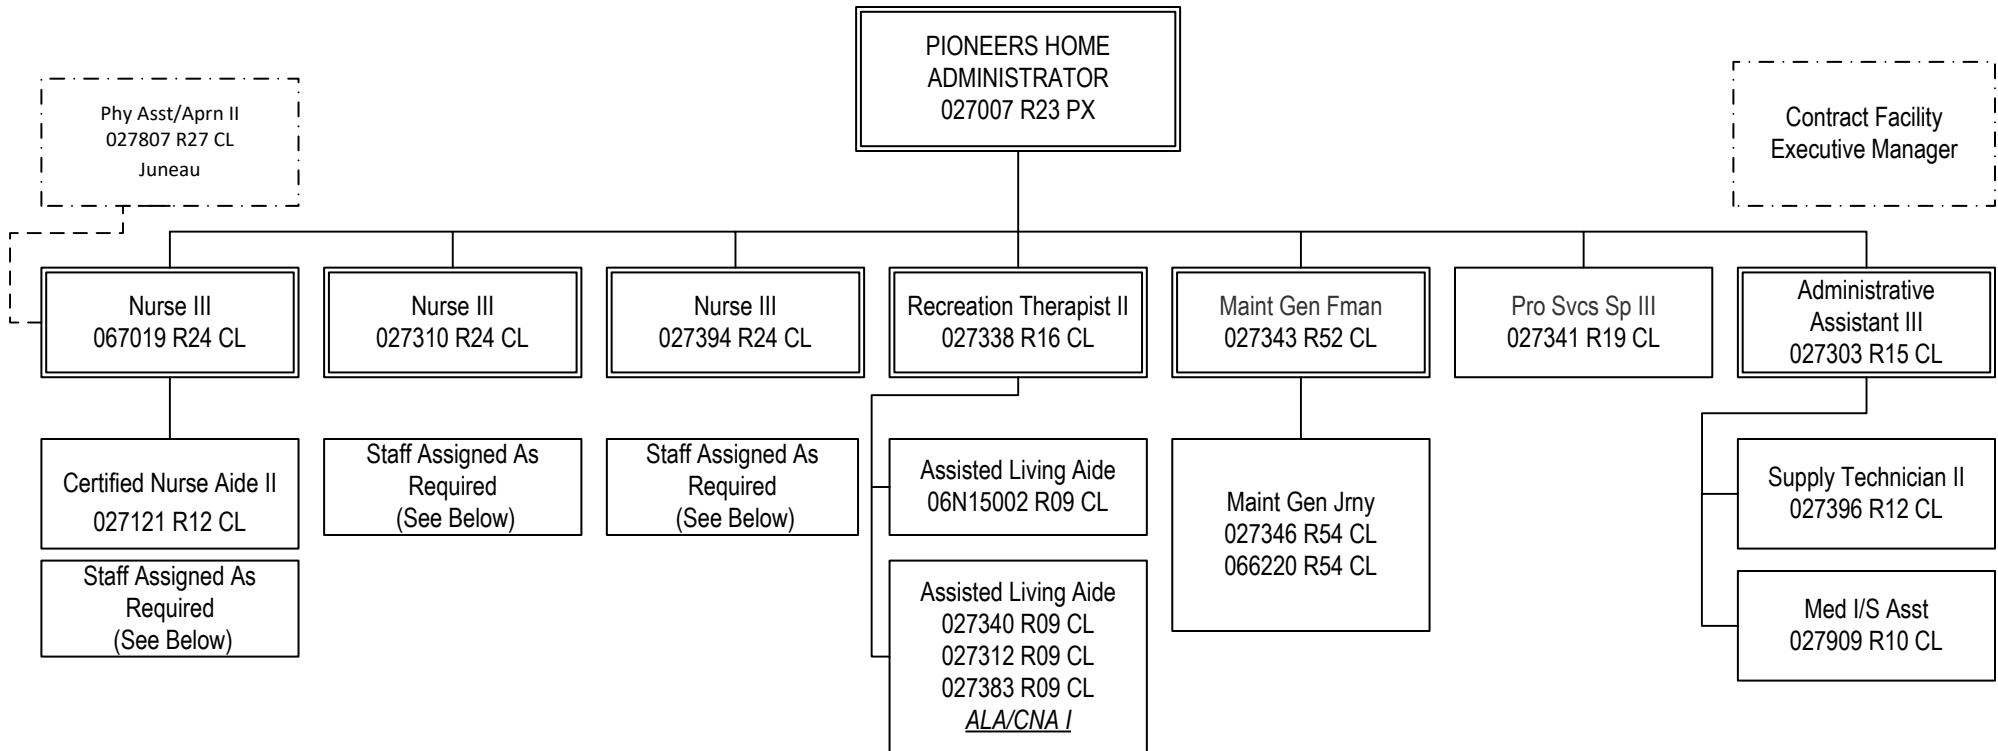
PIONEERS HOME ADMINISTRATOR
027007 R23 PX

Phy Asst/Aprn II
027807 R27 CL
Juneau

Contract Facility Executive Manager

Nurse III
067019 R24 CL

Certified Nurse Aide II
027121 R12 CL

Staff Assigned As Required
(See Below)

Nurse III
027310 R24 CL

Staff Assigned As Required
(See Below)

Nurse III
027394 R24 CL

Staff Assigned As Required
(See Below)

Recreation Therapist II
027338 R16 CL

Assisted Living Aide
06N15002 R09 CL

Assisted Living Aide
027340 R09 CL
027312 R09 CL
027383 R09 CL
ALA/CNA I

Maint Gen Fman
027343 R52 CL

Maint Gen Jrny
027346 R54 CL
066220 R54 CL

Pro Svcs Sp III
027341 R19 CL

Administrative Assistant III
027303 R15 CL

Supply Technician II
027396 R12 CL

Med I/S Asst
027909 R10 CL